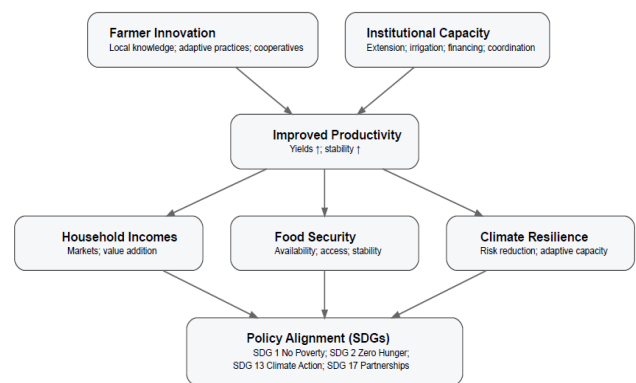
Farmer Innovation
Local knowledge; adaptive practices; cooperatives

Institutional Capacity
Extension; irrigation; financing; coordination

Improved Productivity
Yields ↑; stability ↑

Household Incomes
Markets; value addition

Food Security
Availability; access; stability

Climate Resilience
Risk reduction; adaptive capacity

Policy Alignment (SDGs)
SDG 1 No Poverty; SDG 2 Zero Hunger;
SDG 13 Climate Action; SDG 17 Partnerships